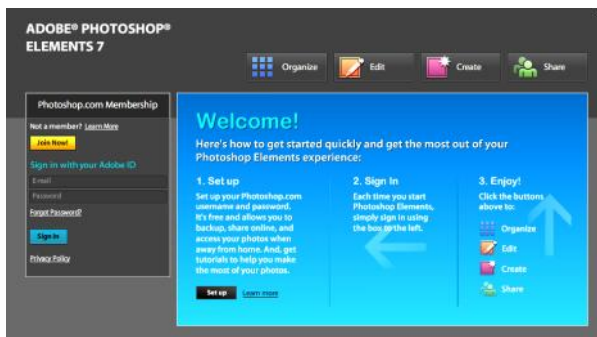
ADOBE® PHOTOSHOP® ELEMENTS 7

Organize
Edit
Create
Share

Photoshop.com Membership

Not a member? Learn More

Join Now!

Sign in with your Adobe ID

Email

Password

Forgot Password?

Sign In

Privacy Policy

Welcome!

Here's how to get started quickly and get the most out of your Photoshop Elements experience:

1. Set up

Set up your Photoshop.com username and password. It's free and allows you to backup, share online, and access your photos when away from home. And, get tutorials to help you make the most of your photos.

Set up
Learn more

2. Sign In

Each time you start Photoshop Elements, simply sign in using the box to the left.

3. Enjoy!

Click the buttons above to:

Organize
Edit
Create
Share